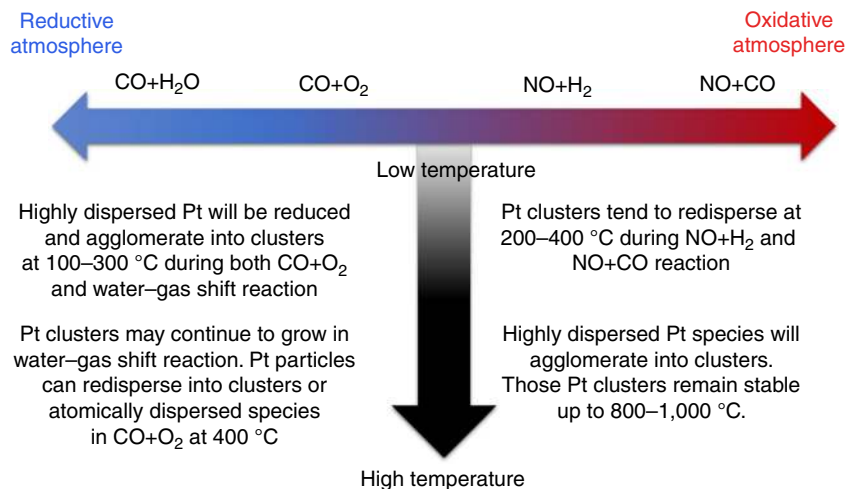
Reductive atmosphere

Oxidative atmosphere

$CO+H_2O$

$CO+O_2$

$NO+H_2$

NO+CO

Low temperature

Highly dispersed Pt will be reduced and agglomerate into clusters at 100–300 °C during both $CO+O_2$ and water–gas shift reaction

Pt clusters may continue to grow in water–gas shift reaction. Pt particles can redisperse into clusters or atomically dispersed species in $CO+O_2$ at 400 °C

Pt clusters tend to redisperse at 200–400 °C during $NO+H_2$ and NO+CO reaction

Highly dispersed Pt species will agglomerate into clusters. Those Pt clusters remain stable up to 800–1,000 °C.

High temperature